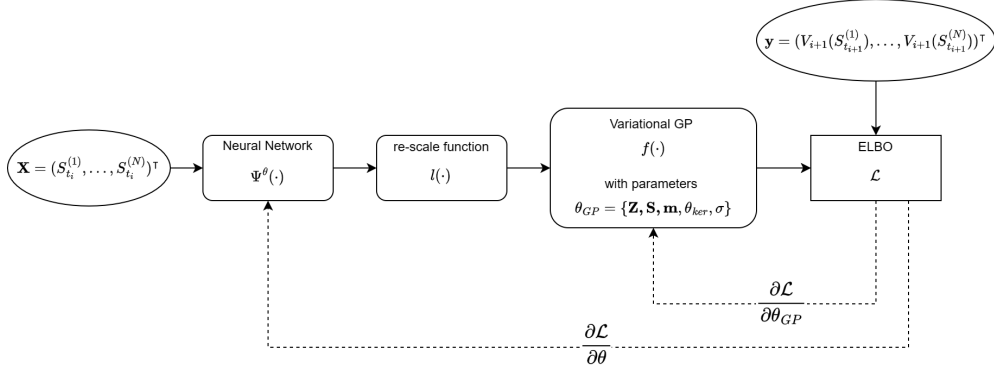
$\mathbf{y} = (V_{i+1}(S_{t_{i+1}}^{(1)}), \ldots, V_{i+1}(S_{t_{i+1}}^{(N)}))^\intercal$

$\mathbf{X} = (S_{t_i}^{(1)}, \ldots, S_{t_i}^{(N)})^\intercal$

Neural Network

$\Psi^\theta(\cdot)$

re-scale function

$l(\cdot)$

Variational GP

$f(\cdot)$

with parameters

$\theta_{GP} = \{\mathbf{Z}, \mathbf{S}, \mathbf{m}, \theta_{ker}, \sigma\}$

ELBO

$\mathcal{L}$

$\frac{\partial \mathcal{L}}{\partial \theta_{GP}}$

$\frac{\partial \mathcal{L}}{\partial \theta}$